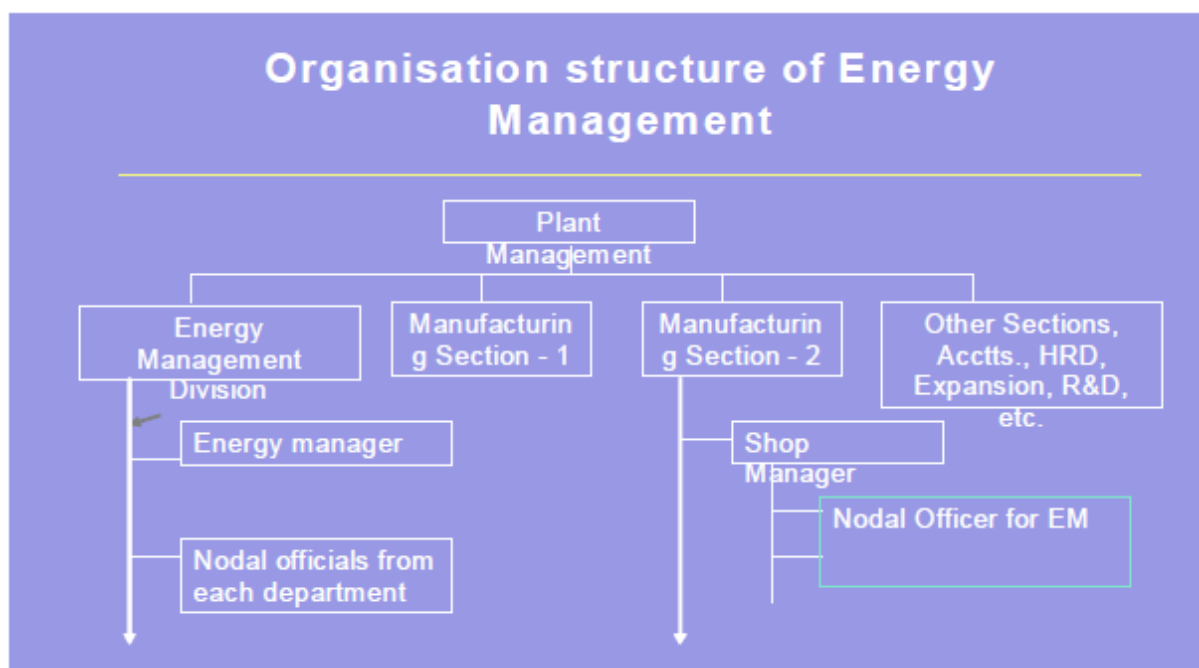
Organisation structure of Energy Management

Plant Management

Energy Management Division

Manufacturing Section - 1

Manufacturing Section - 2

Other Sections, Acctts., HRD, Expansion, R&D, etc.

Energy manager

Nodal officials from each department

Shop Manager

Nodal Officer for EM